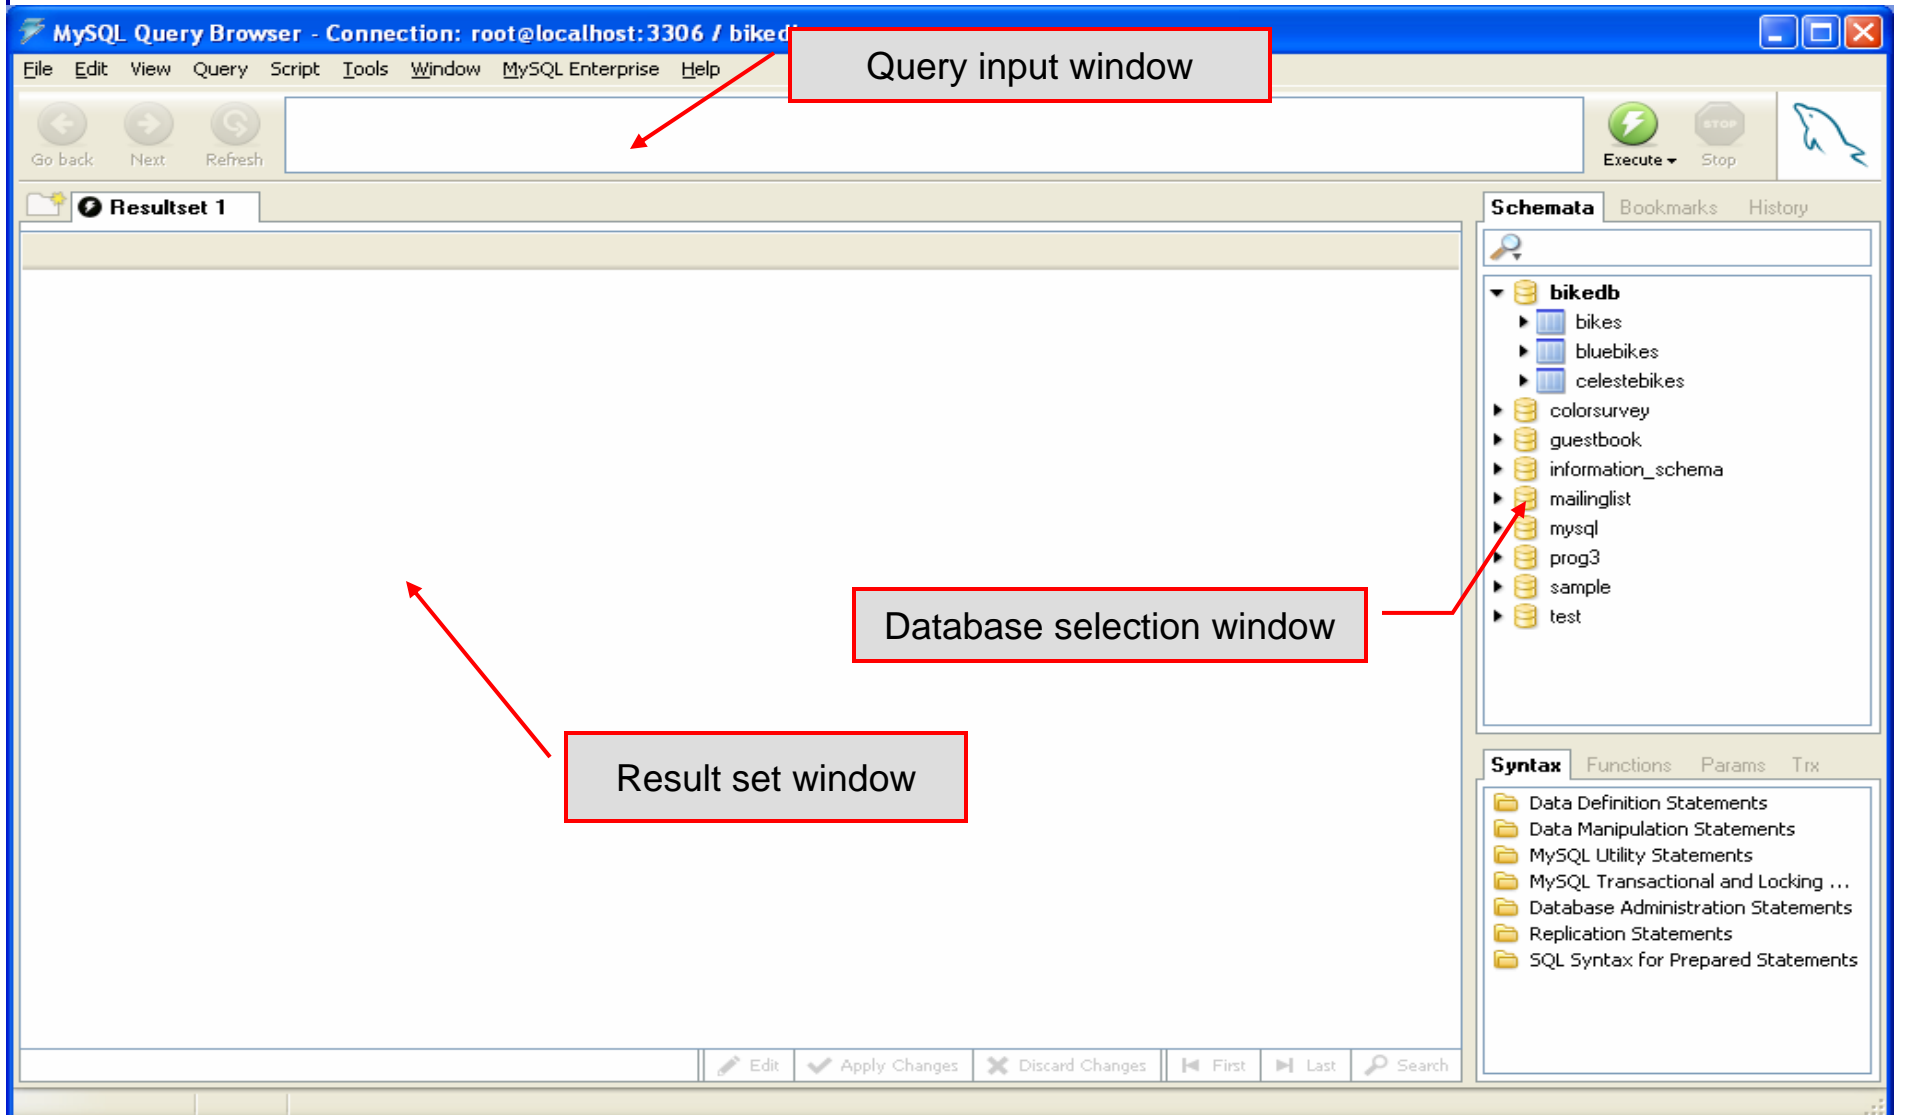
MySQL Query Browser - Connection: root@localhost:3306 / biked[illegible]

Query input window

File Edit View Query Script Tools Window MySQL Enterprise Help

Go back Next Refresh

Execute Stop

Resultset 1

Schemata Bookmarks History

bikedb
bikes
bluebikes
celestebikes
colorsurvey
guestbook
information_schema
mailinglist
mysql
prog3
sample
test

Database selection window

Result set window

Syntax Functions Params Trx

Data Definition Statements
Data Manipulation Statements
MySQL Utility Statements
MySQL Transactional and Locking ...
Database Administration Statements
Replication Statements
SQL Syntax for Prepared Statements

Edit Apply Changes Discard Changes First Last Search